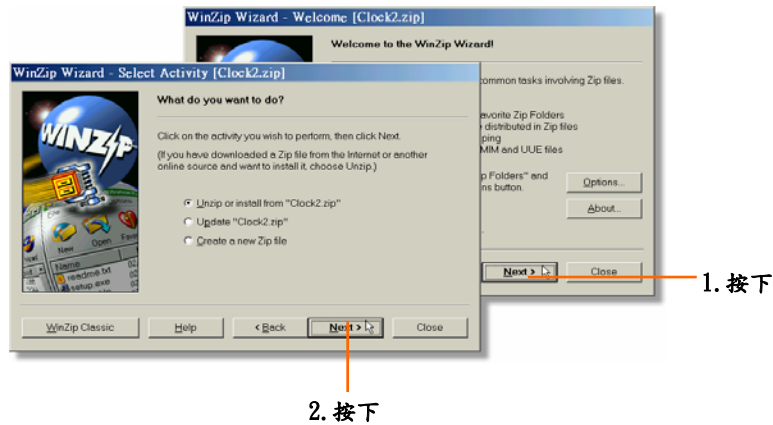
WinZip Wizard - Welcome [Clock2.zip]

Welcome to the WinZip Wizard!

common tasks involving Zip files.

avorite Zip Folders
e distributed in Zip files
ping
MIM and UUE files

p Folders" and
ns button.

Options...

About...

Next >

Close

1.按下

WinZip Wizard - Select Activity [Clock2.zip]

What do you want to do?

Click on the activity you wish to perform, then click Next.

(If you have downloaded a Zip file from the Internet or another online source and want to install it, choose Unzip.)

Unzip or install from "Clock2.zip"

Update "Clock2.zip"

Create a new Zip file

WinZip

New Open Favo

Name
readme.txt
setup.exe

WinZip Classic

Help

< Back

Next >

Close

2.按下